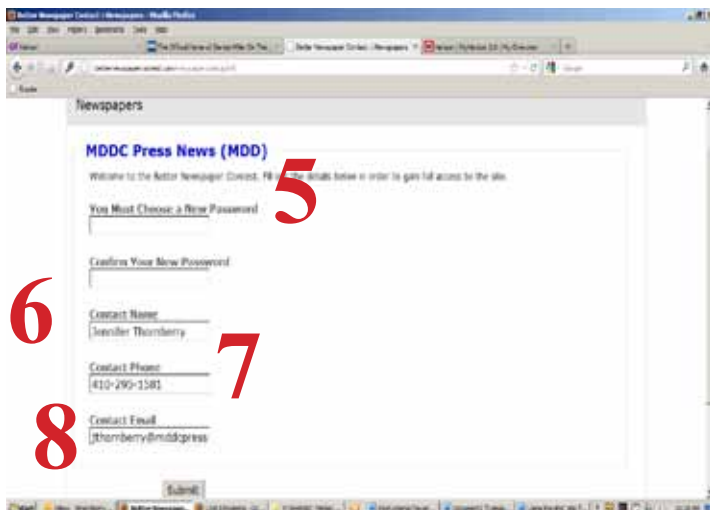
Better Newspaper Contest | Newspapers - Mozilla Firefox

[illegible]

Newspapers

MDDC Press News (MDD)

Welcome to the Better Newspaper Contest. Fill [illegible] the details below in order to gain full access to the site.

5

You Must Choose a New Password

Confirm Your New Password

6

Contact Name

Jennifer Thornberry

7

Contact Phone

410-295-1581

8

Contact Email

jthornberry@mddcpress

Submit